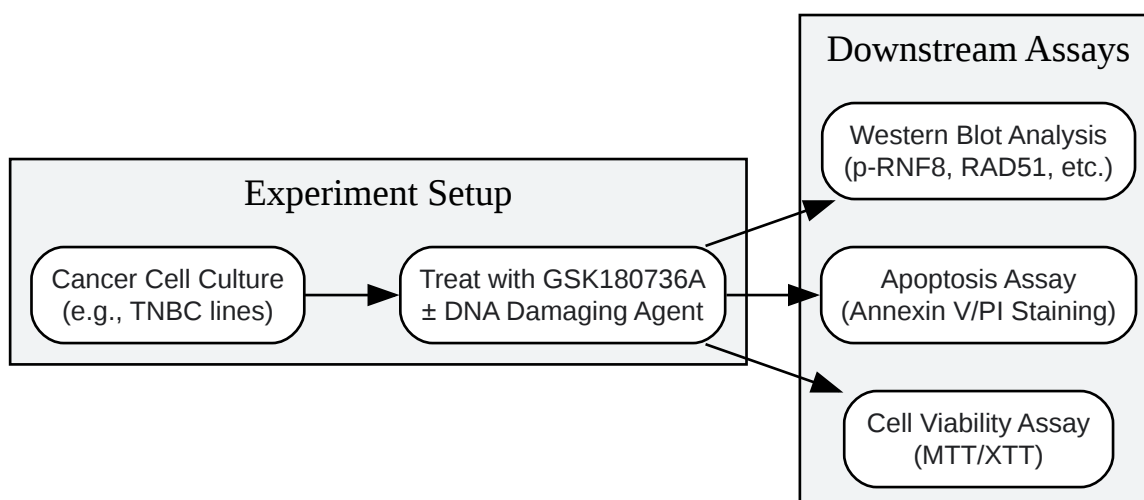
Experiment Setup

Cancer Cell Culture
(e.g., TNBC lines)

Treat with GSK180736A
± DNA Damaging Agent

Downstream Assays

Western Blot Analysis
(p-RNF8, RAD51, etc.)

Apoptosis Assay
(Annexin V/PI Staining)

Cell Viability Assay
(MTT/XTT)